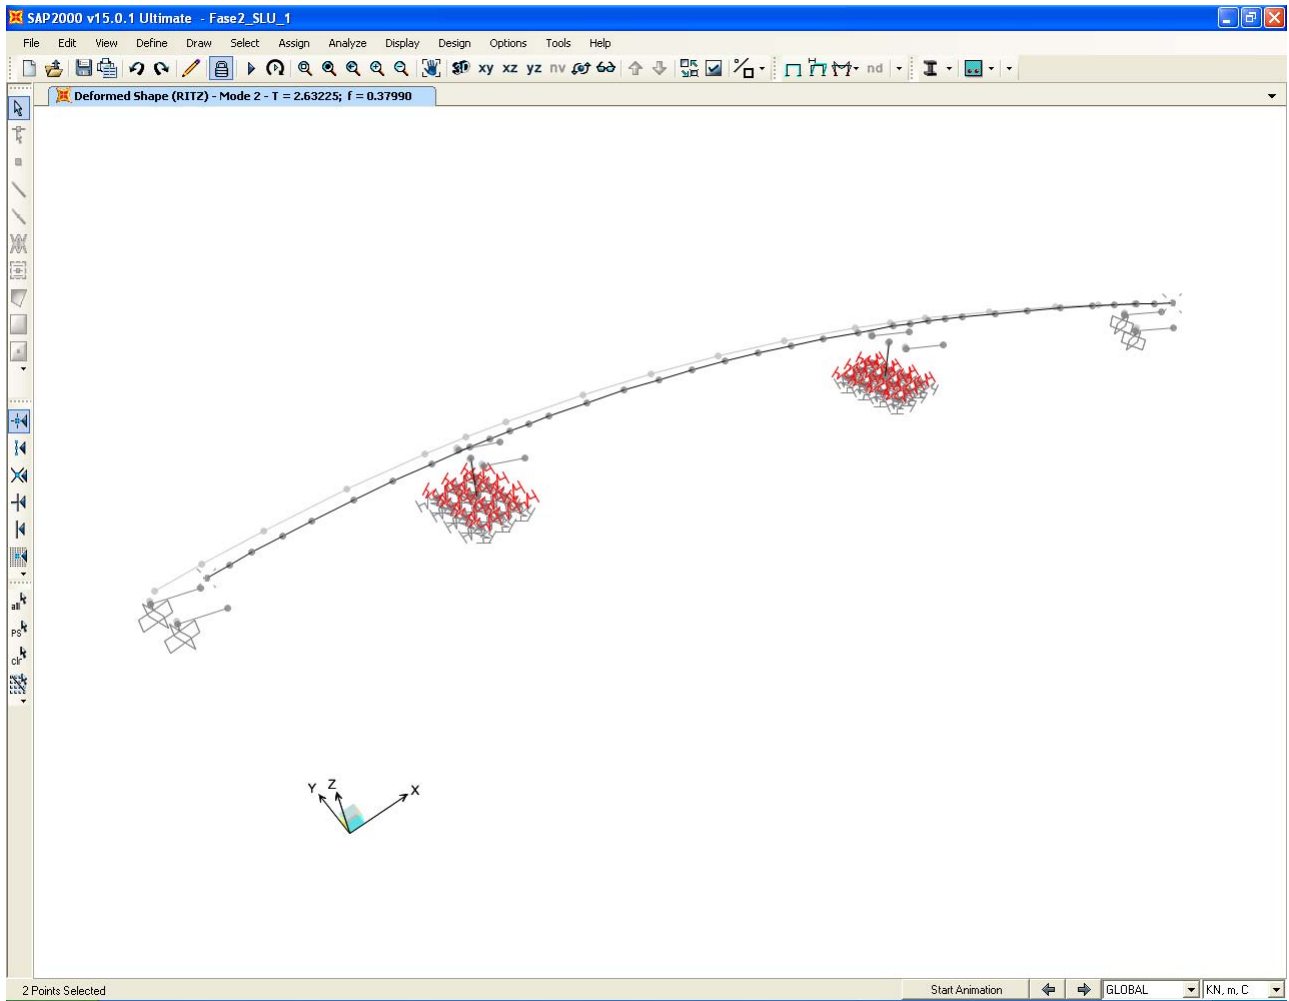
SAP2000 v15.0.1 Ultimate - Fase2_SLU_1

File Edit View Define Draw Select Assign Analyze Display Design Options Tools Help

3D xy xz yz nv nd

Deformed Shape (RITZ) - Mode 2 - T = 2.63225; f = 0.37990

all ps clr

Y Z X

2 Points Selected

Start Animation

GLOBAL

KN, m, C